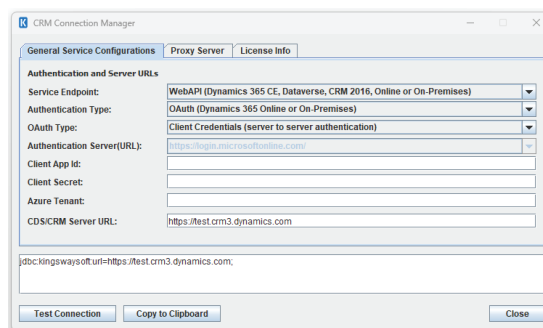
CRM Connection Manager

General Service Configurations | Proxy Server | License Info

Authentication and Server URLs

Service Endpoint: WebAPI (Dynamics 365 CE, Dataverse, CRM 2016, Online or On-Premises)

Authentication Type: OAuth (Dynamics 365 Online or On-Premises)

OAuth Type: Client Credentials (server to server authentication)

Authentication Server(URL): https://login.microsoftonline.com/

Client App Id:

Client Secret:

Azure Tenant:

CDS/CRM Server URL: https://test.crm3.dynamics.com

jdbc:kingswaysoft:url=https://test.crm3.dynamics.com;

Test Connection | Copy to Clipboard | Close